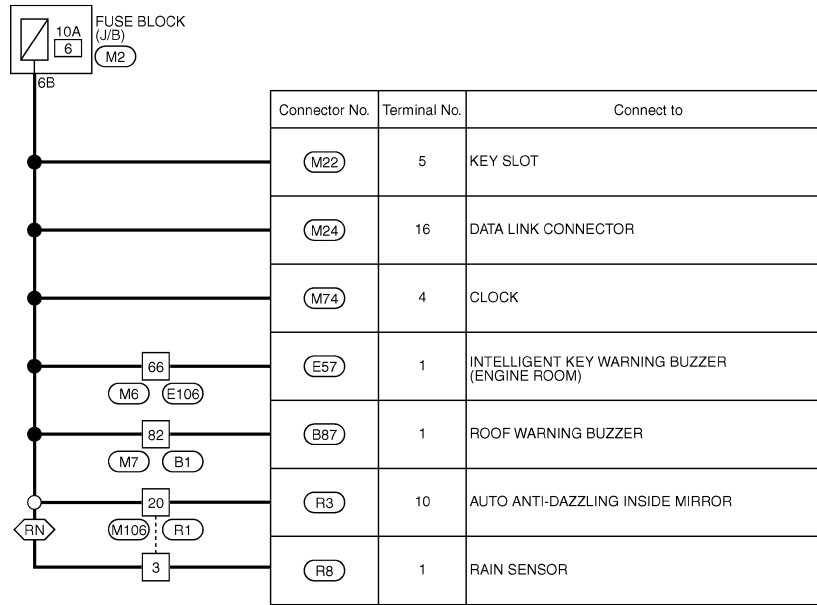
10A
6
FUSE BLOCK (J/B)
M2
6B

66
M6 E106
82
M7 B1
20
M106 R1
RN
3

| Connector No. | Terminal No. | Connect to |
|---|---|---|
| M22 | 5 | KEY SLOT |
| M24 | 16 | DATA LINK CONNECTOR |
| M74 | 4 | CLOCK |
| E57 | 1 | INTELLIGENT KEY WARNING BUZZER (ENGINE ROOM) |
| B87 | 1 | ROOF WARNING BUZZER |
| R3 | 10 | AUTO ANTI-DAZZLING INSIDE MIRROR |
| R8 | 1 | RAIN SENSOR |